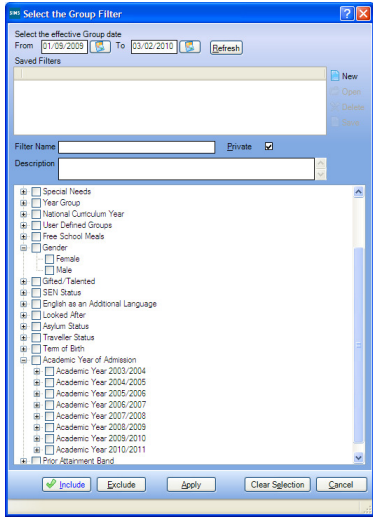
SIMS Select the Group Filter

Select the effective Group date
From 01/09/2009 To 03/02/2010 Refresh

Saved Filters

New
Open
Delete
Copy

Filter Name
Private

Description

Special Needs
Year Group
National Curriculum Year
User Defined Groups
Free School Meals
Gender
Female
Male
Gifted/Talented
SEN Status
English as an Additional Language
Looked After
Asylum Status
Traveller Status
Term of Birth
Academic Year of Admission
Academic Year 2003/2004
Academic Year 2004/2005
Academic Year 2005/2006
Academic Year 2006/2007
Academic Year 2007/2008
Academic Year 2008/2009
Academic Year 2009/2010
Academic Year 2010/2011
Prior Attainment Band

Include
Exclude
Apply
Clear Selection
Cancel